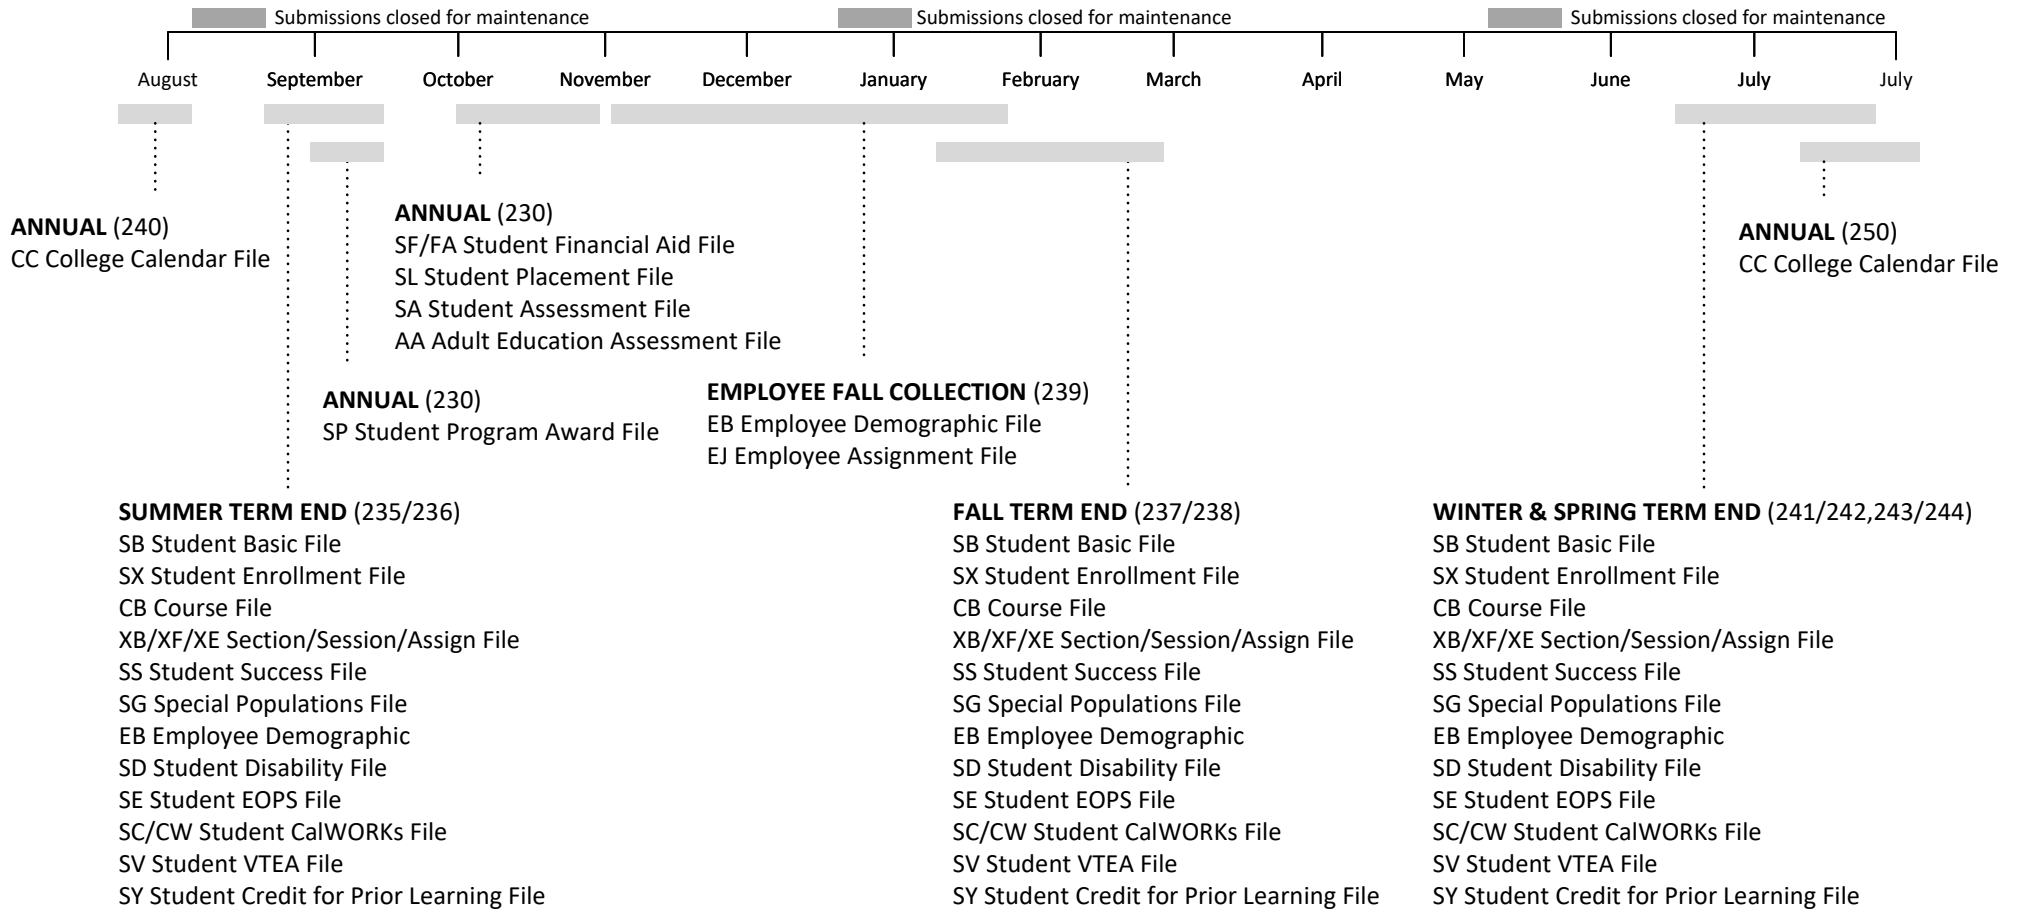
Submissions closed for maintenance
Submissions closed for maintenance
Submissions closed for maintenance

August September October November December January February March April May June July July

**ANNUAL** (240)
CC College Calendar File

**ANNUAL** (230)
SF/FA Student Financial Aid File
SL Student Placement File
SA Student Assessment File
AA Adult Education Assessment File

**ANNUAL** (250)
CC College Calendar File

**ANNUAL** (230)
SP Student Program Award File

**EMPLOYEE FALL COLLECTION** (239)
EB Employee Demographic File
EJ Employee Assignment File

**SUMMER TERM END** (235/236)
SB Student Basic File
SX Student Enrollment File
CB Course File
XB/XF/XE Section/Session/Assign File
SS Student Success File
SG Special Populations File
EB Employee Demographic
SD Student Disability File
SE Student EOPS File
SC/CW Student CalWORKs File
SV Student VTEA File
SY Student Credit for Prior Learning File

**FALL TERM END** (237/238)
SB Student Basic File
SX Student Enrollment File
CB Course File
XB/XF/XE Section/Session/Assign File
SS Student Success File
SG Special Populations File
EB Employee Demographic
SD Student Disability File
SE Student EOPS File
SC/CW Student CalWORKs File
SV Student VTEA File
SY Student Credit for Prior Learning File

**WINTER & SPRING TERM END** (241/242,243/244)
SB Student Basic File
SX Student Enrollment File
CB Course File
XB/XF/XE Section/Session/Assign File
SS Student Success File
SG Special Populations File
EB Employee Demographic
SD Student Disability File
SE Student EOPS File
SC/CW Student CalWORKs File
SV Student VTEA File
SY Student Credit for Prior Learning File